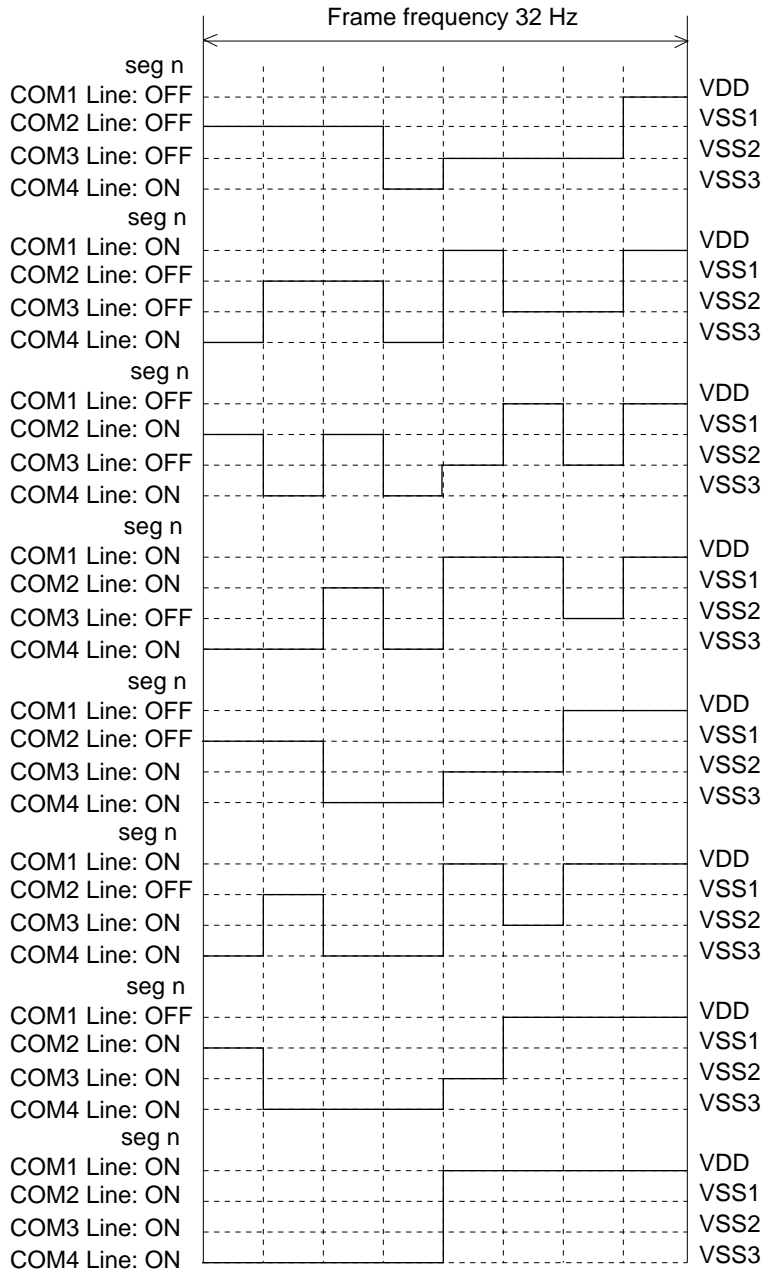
Frame frequency 32 Hz

seg n
COM1 Line: OFF
COM2 Line: OFF
COM3 Line: OFF
COM4 Line: ON
VDD
VSS1
VSS2
VSS3

seg n
COM1 Line: ON
COM2 Line: OFF
COM3 Line: OFF
COM4 Line: ON
VDD
VSS1
VSS2
VSS3

seg n
COM1 Line: OFF
COM2 Line: ON
COM3 Line: OFF
COM4 Line: ON
VDD
VSS1
VSS2
VSS3

seg n
COM1 Line: ON
COM2 Line: ON
COM3 Line: OFF
COM4 Line: ON
VDD
VSS1
VSS2
VSS3

seg n
COM1 Line: OFF
COM2 Line: OFF
COM3 Line: ON
COM4 Line: ON
VDD
VSS1
VSS2
VSS3

seg n
COM1 Line: ON
COM2 Line: OFF
COM3 Line: ON
COM4 Line: ON
VDD
VSS1
VSS2
VSS3

seg n
COM1 Line: OFF
COM2 Line: ON
COM3 Line: ON
COM4 Line: ON
VDD
VSS1
VSS2
VSS3

seg n
COM1 Line: ON
COM2 Line: ON
COM3 Line: ON
COM4 Line: ON
VDD
VSS1
VSS2
VSS3